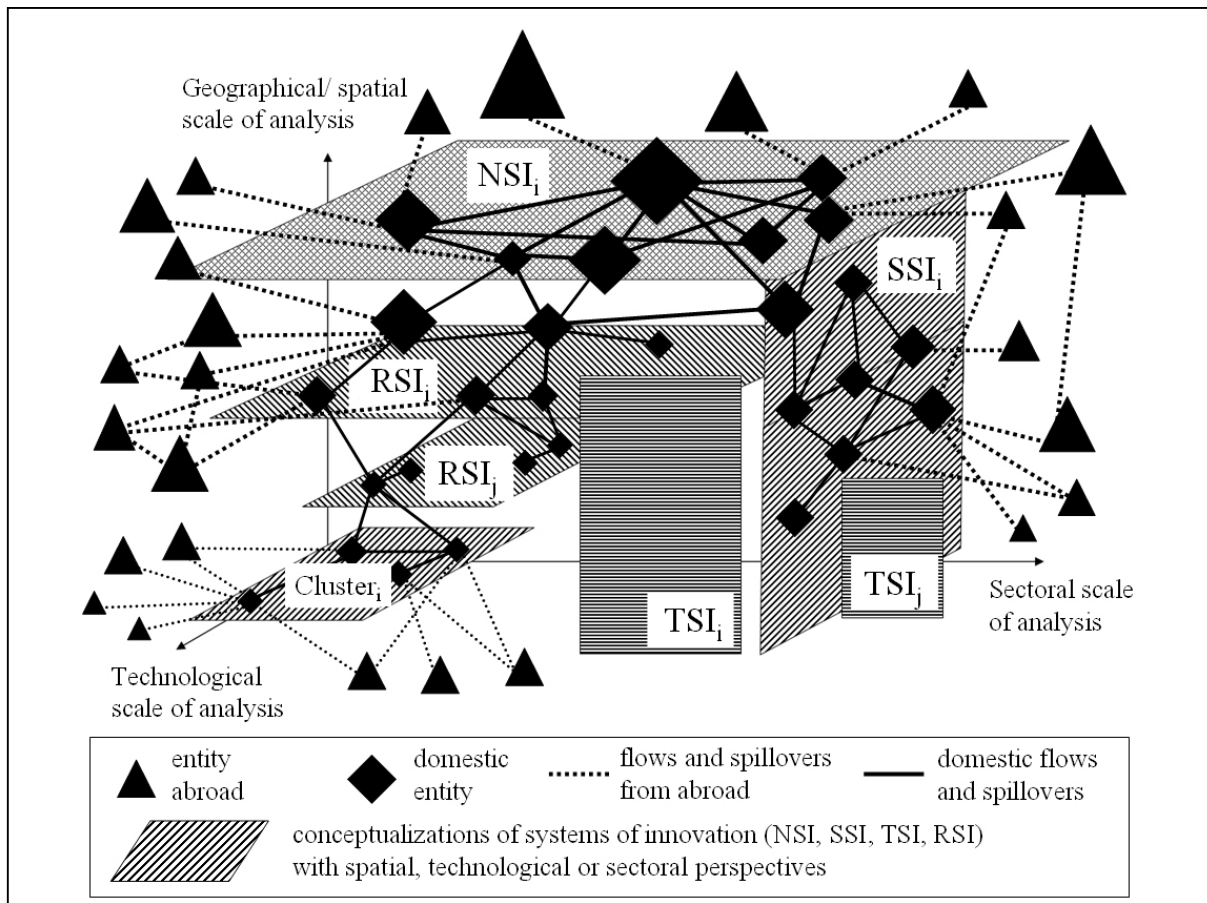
Geographical/ spatial scale of analysis

$NSI_i$

$SSI_i$

$RSI_i$

$RSI_j$

$Cluster_i$

$TSI_i$

$TSI_j$

Sectoral scale of analysis

Technological scale of analysis

entity abroad

domestic entity

flows and spillovers from abroad

domestic flows and spillovers

conceptualizations of systems of innovation (NSI, SSI, TSI, RSI) with spatial, technological or sectoral perspectives